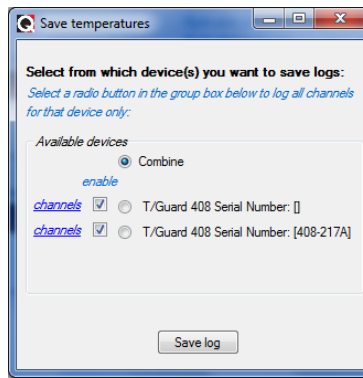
Save temperatures

Select from which device(s) you want to save logs:

Select a radio button in the group box below to log all channels for that device only:

Available devices

Combine

enable

channels T/Guard 408 Serial Number: []

channels T/Guard 408 Serial Number: [408-217A]

Save log